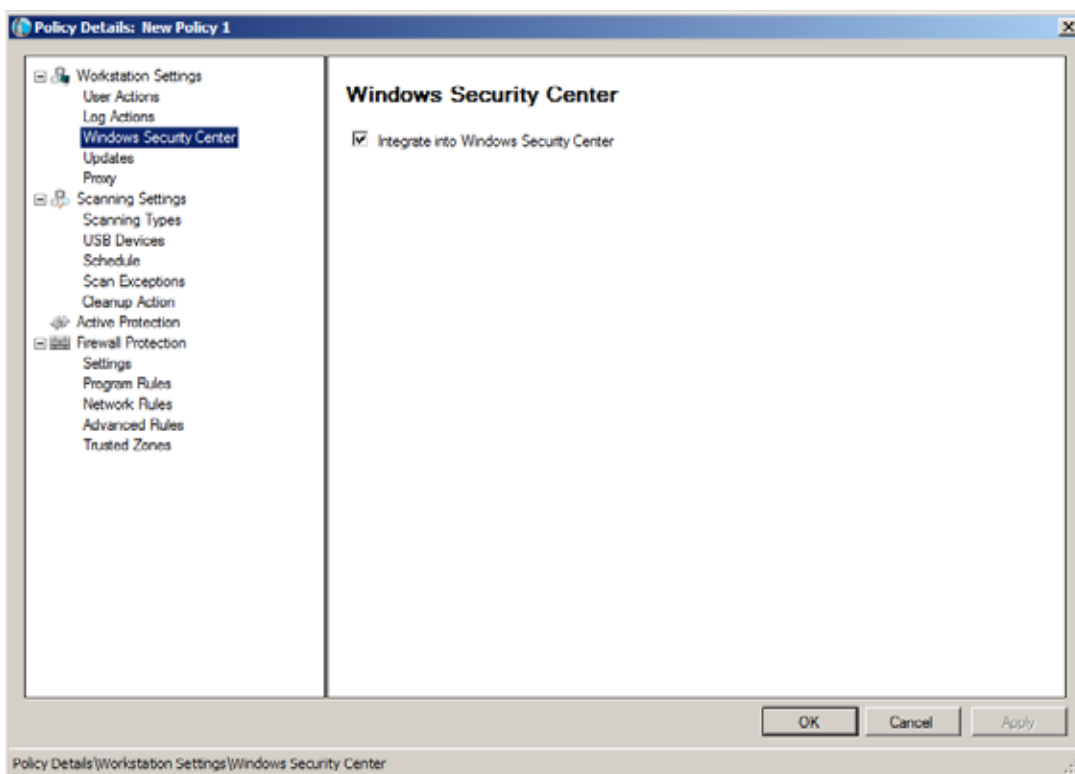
Policy Details: New Policy 1

Workstation Settings
User Actions
Log Actions
Windows Security Center
Updates
Proxy
Scanning Settings
Scanning Types
USB Devices
Schedule
Scan Exceptions
Cleanup Action
Active Protection
Firewall Protection
Settings
Program Rules
Network Rules
Advanced Rules
Trusted Zones

Windows Security Center

Integrate into Windows Security Center

OK
Cancel
Apply

Policy Details\Workstation Settings\Windows Security Center